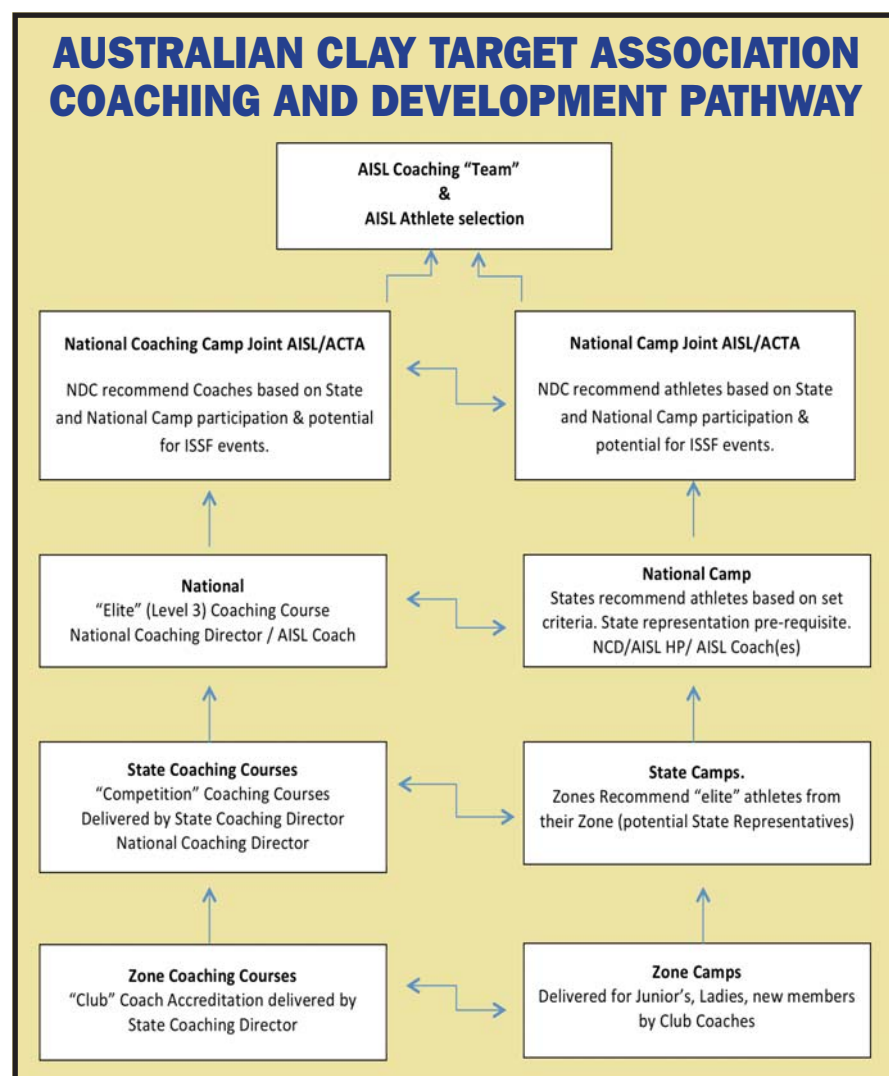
AUSTRALIAN CLAY TARGET ASSOCIATION COACHING AND DEVELOPMENT PATHWAY

AISL Coaching "Team"
&
AISL Athlete selection

National Coaching Camp Joint AISL/ACTA

NDC recommend Coaches based on State and National Camp participation & potential for ISSF events.

National Camp Joint AISL/ACTA

NDC recommend athletes based on State and National Camp participation & potential for ISSF events.

National
"Elite" (Level 3) Coaching Course
National Coaching Director / AISL Coach

National Camp
States recommend athletes based on set criteria. State representation pre-requisite.
NCD/AISL HP/ AISL Coach(es)

State Coaching Courses
"Competition" Coaching Courses
Delivered by State Coaching Director
National Coaching Director

State Camps.
Zones Recommend "elite" athletes from their Zone (potential State Representatives)

Zone Coaching Courses
"Club" Coach Accreditation delivered by State Coaching Director

Zone Camps
Delivered for Junior's, Ladies, new members by Club Coaches